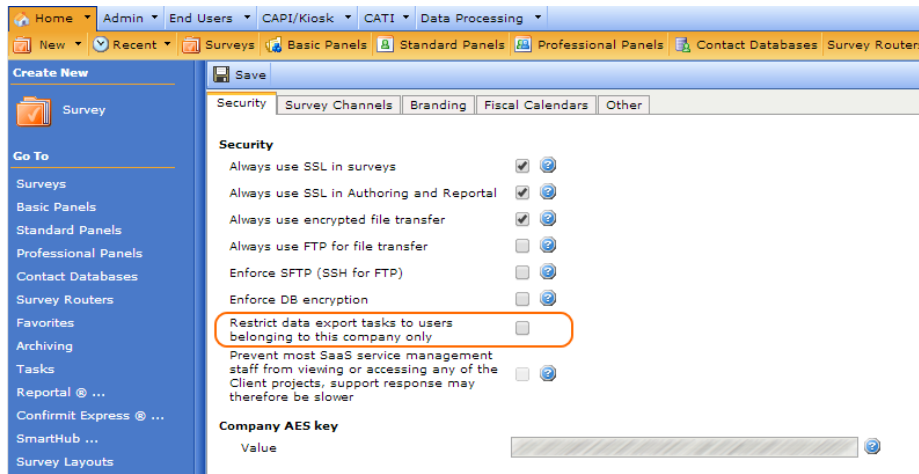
Home ▾ Admin ▾ End Users ▾ CAPI/Kiosk ▾ CATI ▾ Data Processing ▾

New ▾ Recent ▾ Surveys Basic Panels Standard Panels Professional Panels Contact Databases Survey Router

Create New

Survey

Go To

Surveys
Basic Panels
Standard Panels
Professional Panels
Contact Databases
Survey Routers
Favorites
Archiving
Tasks
Reportal ® ...
Confirmit Express ® ...
SmartHub ...
Survey Layouts

Save

Security | Survey Channels | Branding | Fiscal Calendars | Other

Security

Always use SSL in surveys
Always use SSL in Authoring and Reportal
Always use encrypted file transfer
Always use FTP for file transfer
Enforce SFTP (SSH for FTP)
Enforce DB encryption
Restrict data export tasks to users belonging to this company only
Prevent most SaaS service management staff from viewing or accessing any of the Client projects, support response may therefore be slower

Company AES key

Value